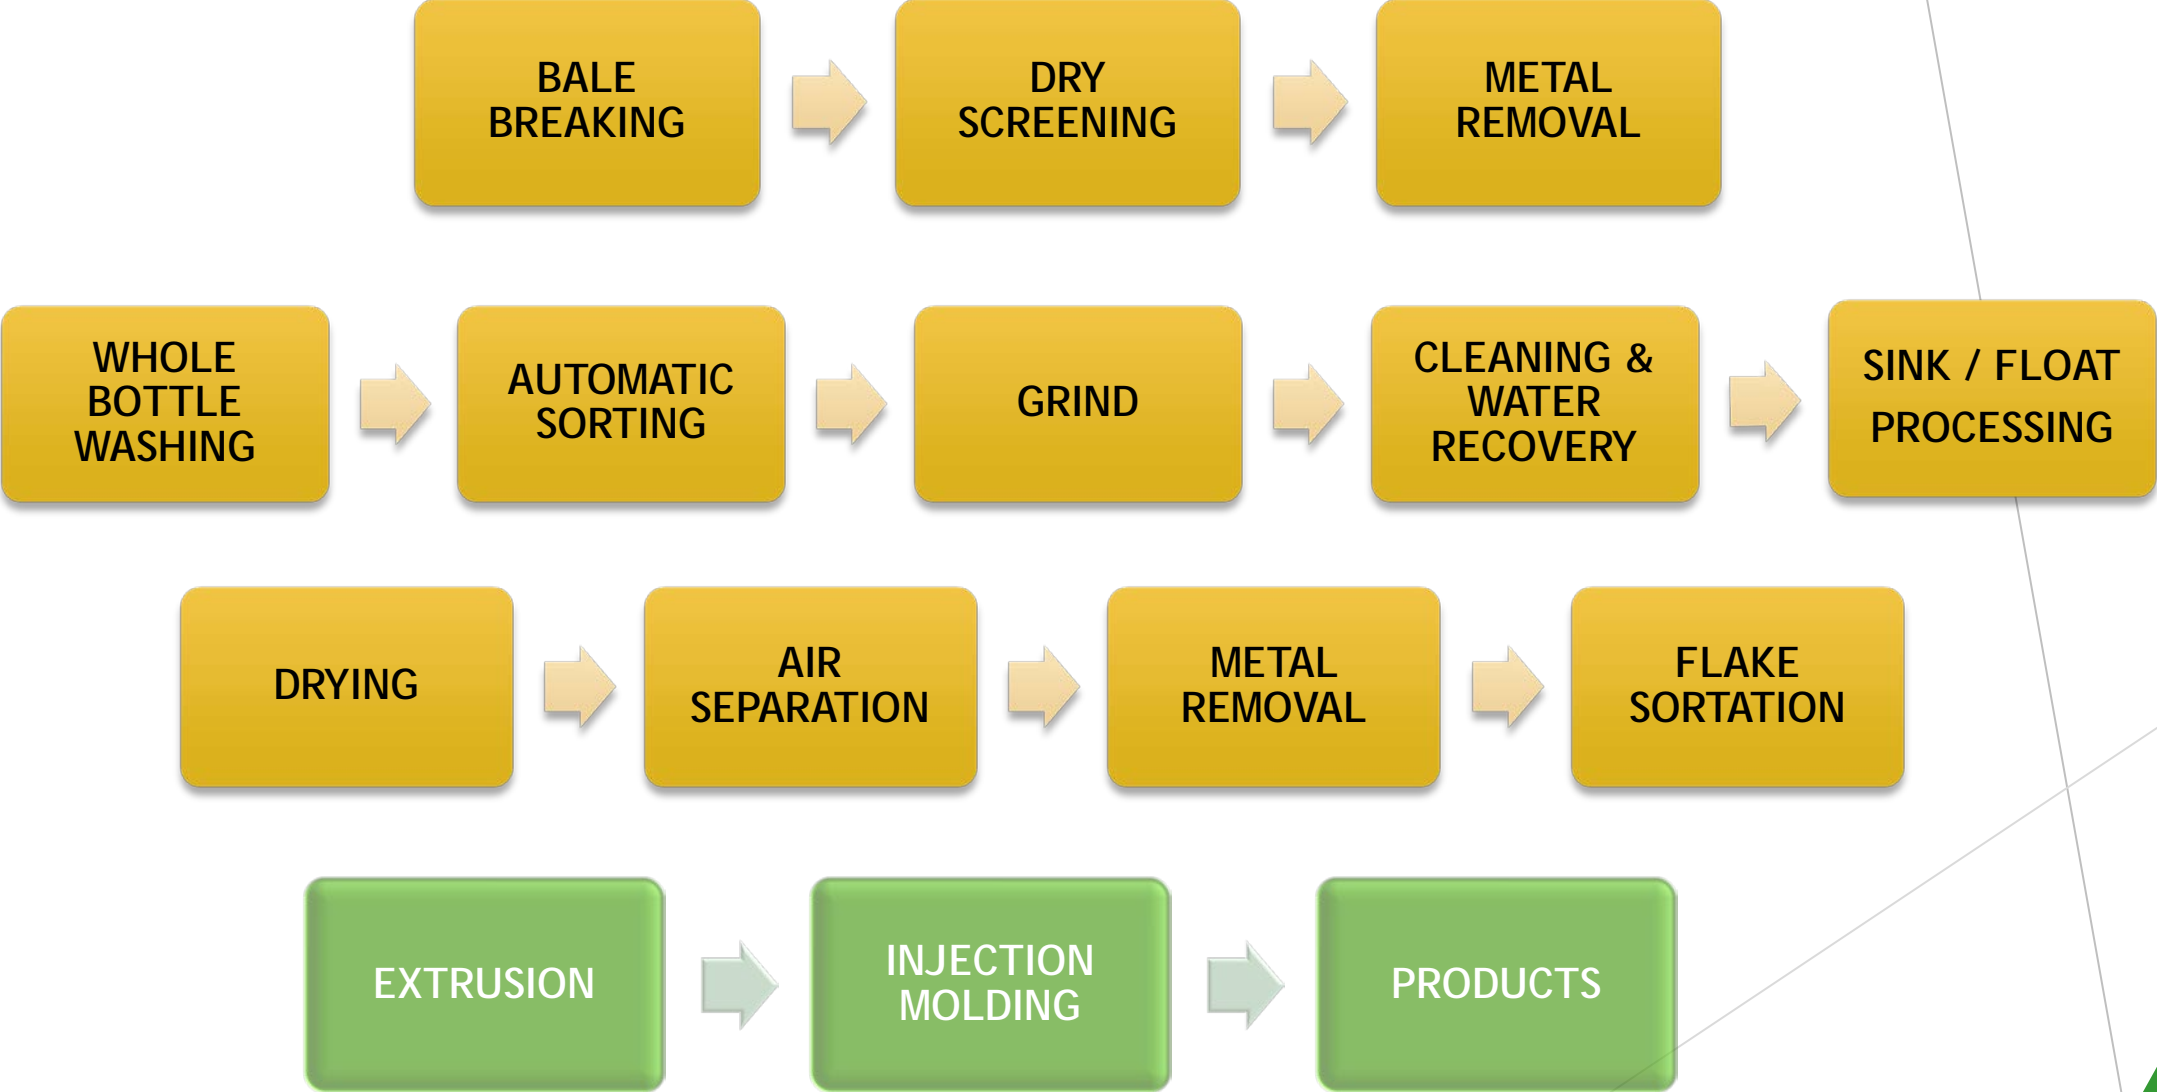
BALE BREAKING

DRY SCREENING

METAL REMOVAL

WHOLE BOTTLE WASHING

AUTOMATIC SORTING

GRIND

CLEANING & WATER RECOVERY

SINK / FLOAT PROCESSING

DRYING

AIR SEPARATION

METAL REMOVAL

FLAKE SORTATION

EXTRUSION

INJECTION MOLDING

PRODUCTS